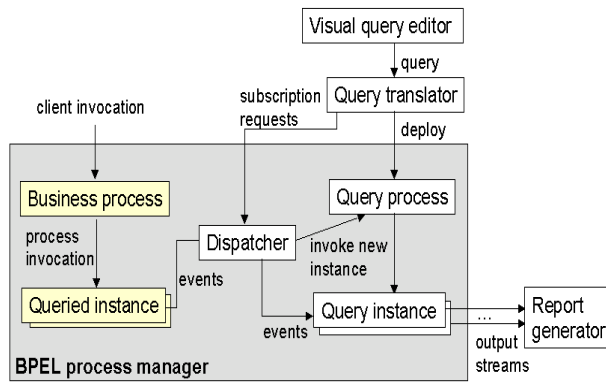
Visual query editor

query

Query translator

subscription requests

deploy

client invocation

Business process

process invocation

Queried instance

events

Dispatcher

invoke new instance

Query process

events

Query instance

...

output streams

Report generator

BPEL process manager